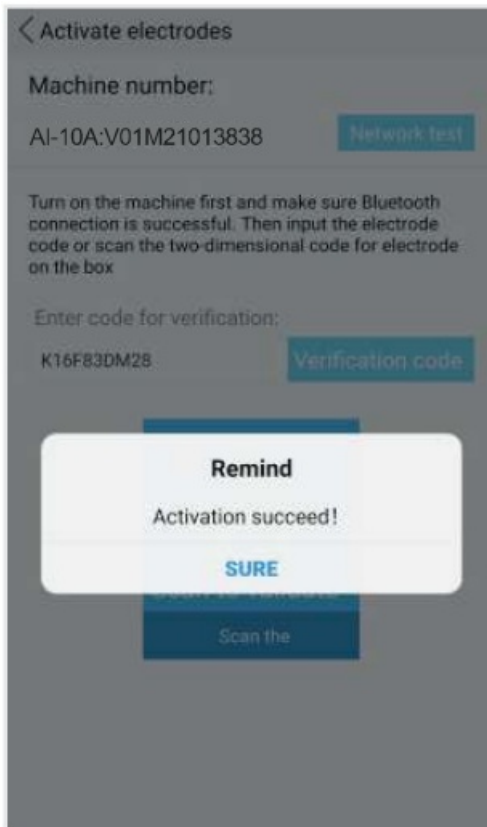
< Activate electrodes

Machine number:

AI-10A:V01M21013838

Network test

Turn on the machine first and make sure Bluetooth connection is successful. Then input the electrode code or scan the two-dimensional code for electrode on the box

Enter code for verification:

K16F83DM28

Verification code

Remind

Activation succeed!

SURE

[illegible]

Scan the